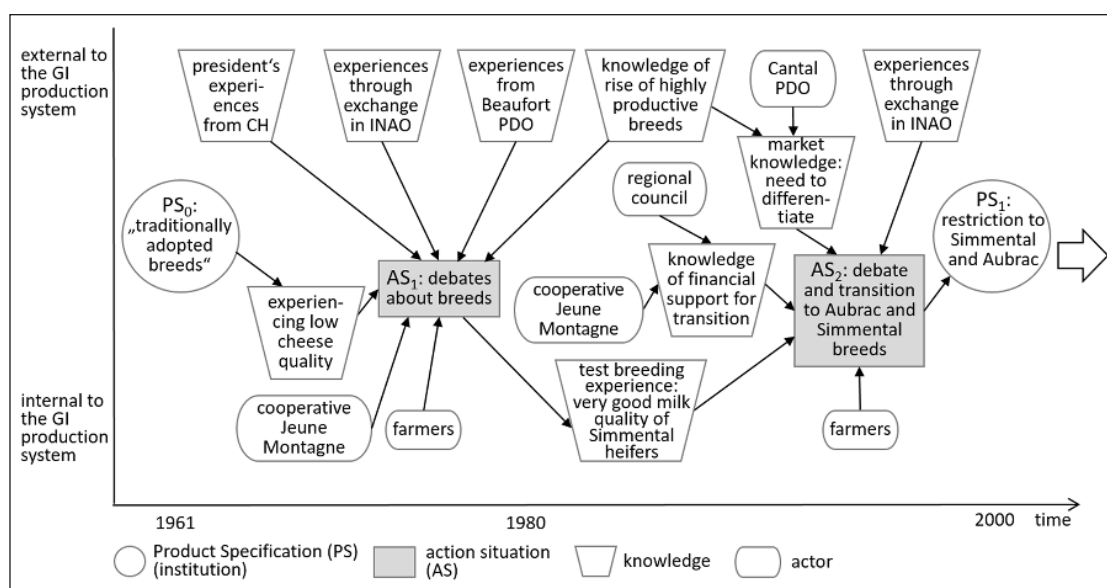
external to the GI production system

internal to the GI production system

president's experiences from CH

experiences through exchange in INAO

experiences from Beaufort PDO

knowledge of rise of highly productive breeds

Cantal PDO

experiences through exchange in INAO

market knowledge: need to differentiate

$PS_0$: „traditionally adopted breeds"

$AS_1$: debates about breeds

regional council

knowledge of financial support for transition

$PS_1$: restriction to Simmental and Aubrac

experiencing low cheese quality

cooperative Jeune Montagne

$AS_2$: debate and transition to Aubrac and Simmental breeds

test breeding experience: very good milk quality of Simmental heifers

cooperative Jeune Montagne

farmers

farmers

1961

1980

2000 time

Product Specification (PS) (institution)

action situation (AS)

knowledge

actor